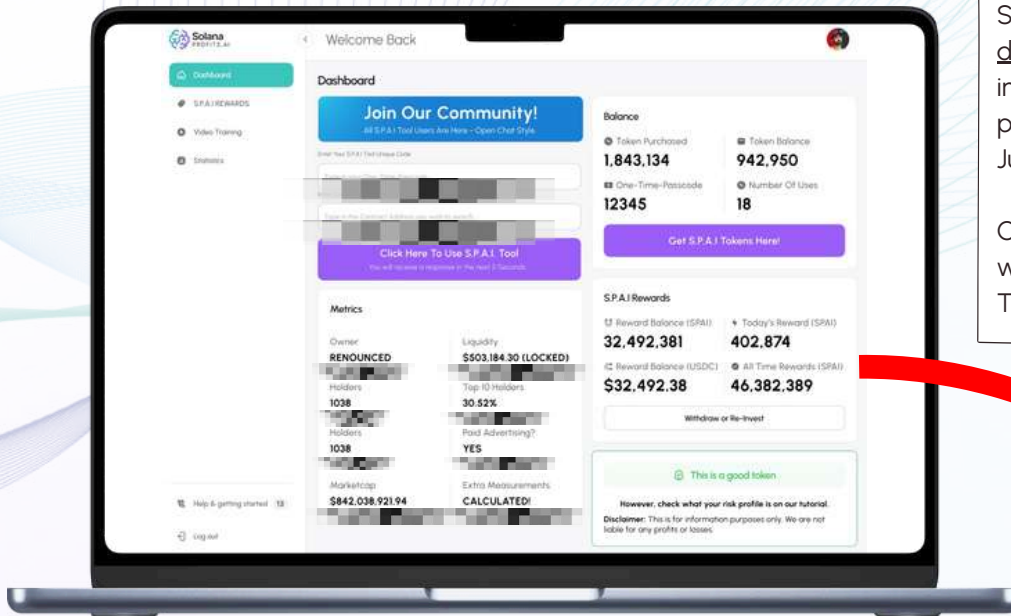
Solana PROFITS.AI

Welcome Back

Dashboard

S.P.A.I REWARDS

Video Training

Statistics

Dashboard

Join Our Community!

All S.P.A.I Tool Users Are Here - Open Chat Style.

Enter Your S.P.A.I Tool Unique Code

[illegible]

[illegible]

Click Here To Use S.P.A.I. Tool

You will receive a response in the Next 3 Seconds

Balance

Token Purchased
1,843,134

Token Balance
942,950

One-Time-Passcode
12345

Number Of Uses
18

Get S.P.A.I Tokens Here!

Metrics

Owner
RENOUNCED

Liquidity
$503,184.30 (LOCKED)

Holders
1038

Top 10 Holders
30.52%

Holders
1038

Paid Advertising?
YES

Marketcap
$842,038,921.94

Extra Measurements
CALCULATED!

S.P.A.I Rewards

Reward Balance (SPAI)
32,492,381

Today's Reward (SPAI)
402,874

Reward Balance (USDC)
$32,492.38

All Time Rewards (SPAI)
46,382,389

Withdraw or Re-Invest

This is a good token

However, check what your risk profile is on our tutorial.

Disclaimer: This is for information purposes only. We are not liable for any profits or losses.

Help & getting started 13

Log out

S
d
in
p
Ju

O
w
T